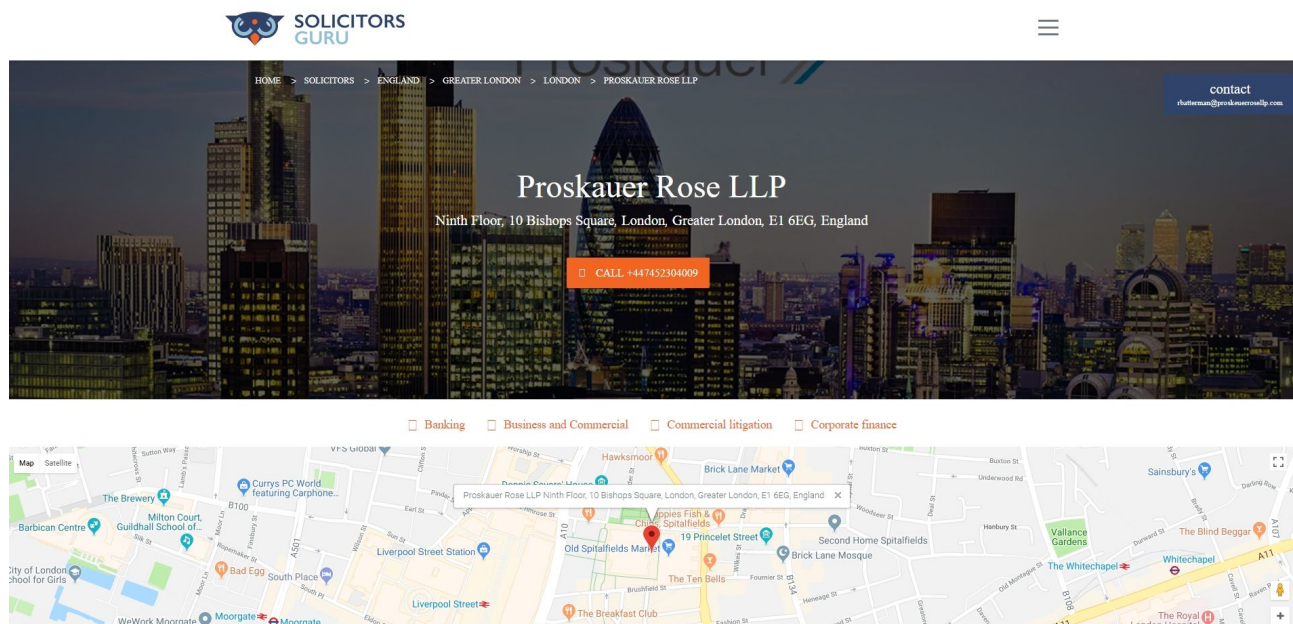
SOLICITORS GURU

HOME > SOLICITORS > ENGLAND > GREATER LONDON > LONDON > PROSKAUER ROSE LLP

contact
rbatterman@proskauerrosellp.com

Proskauer Rose LLP

Ninth Floor, 10 Bishops Square, London, Greater London, E1 6EG, England

CALL +447452304009

Banking   Business and Commercial   Commercial litigation   Corporate finance

Map   Satellite

Proskauer Rose LLP Ninth Floor, 10 Bishops Square, London, Greater London, E1 6EG, England

Hawksmoor   Brick Lane Market   Sainsbury's   Currys PC World featuring Carphone...   The Brewery   Milton Court, Guildhall School of...   Barbican Centre   B100   Liverpool Street Station   Poppies Fish & Chips Spitalfields   19 Princelet Street   Old Spitalfields Market   Brick Lane Mosque   Second Home Spitalfields   Hanbury St   Vallance Gardens   The Blind Beggar   Whitechapel   The Whitechapel   A11   A107   Bad Egg   South Place   City of London School for Girls   The Ten Bells   Fournier St   B134   Brushfield St   Liverpool Street   The Breakfast Club   WeWork Moorgate   Moorgate   A10   A501   Buxton St   Underwood Rd   Woodseer St   Old Montague St   B108   The Royal London Hospital   Heneage St   Wilkes St   Folgate St   Earl St   Ropemaker St   Silk St   Sutton Way   VFS Global   Worship St   Dennis Severs' House   Darling Row   Durward St   Fashion St